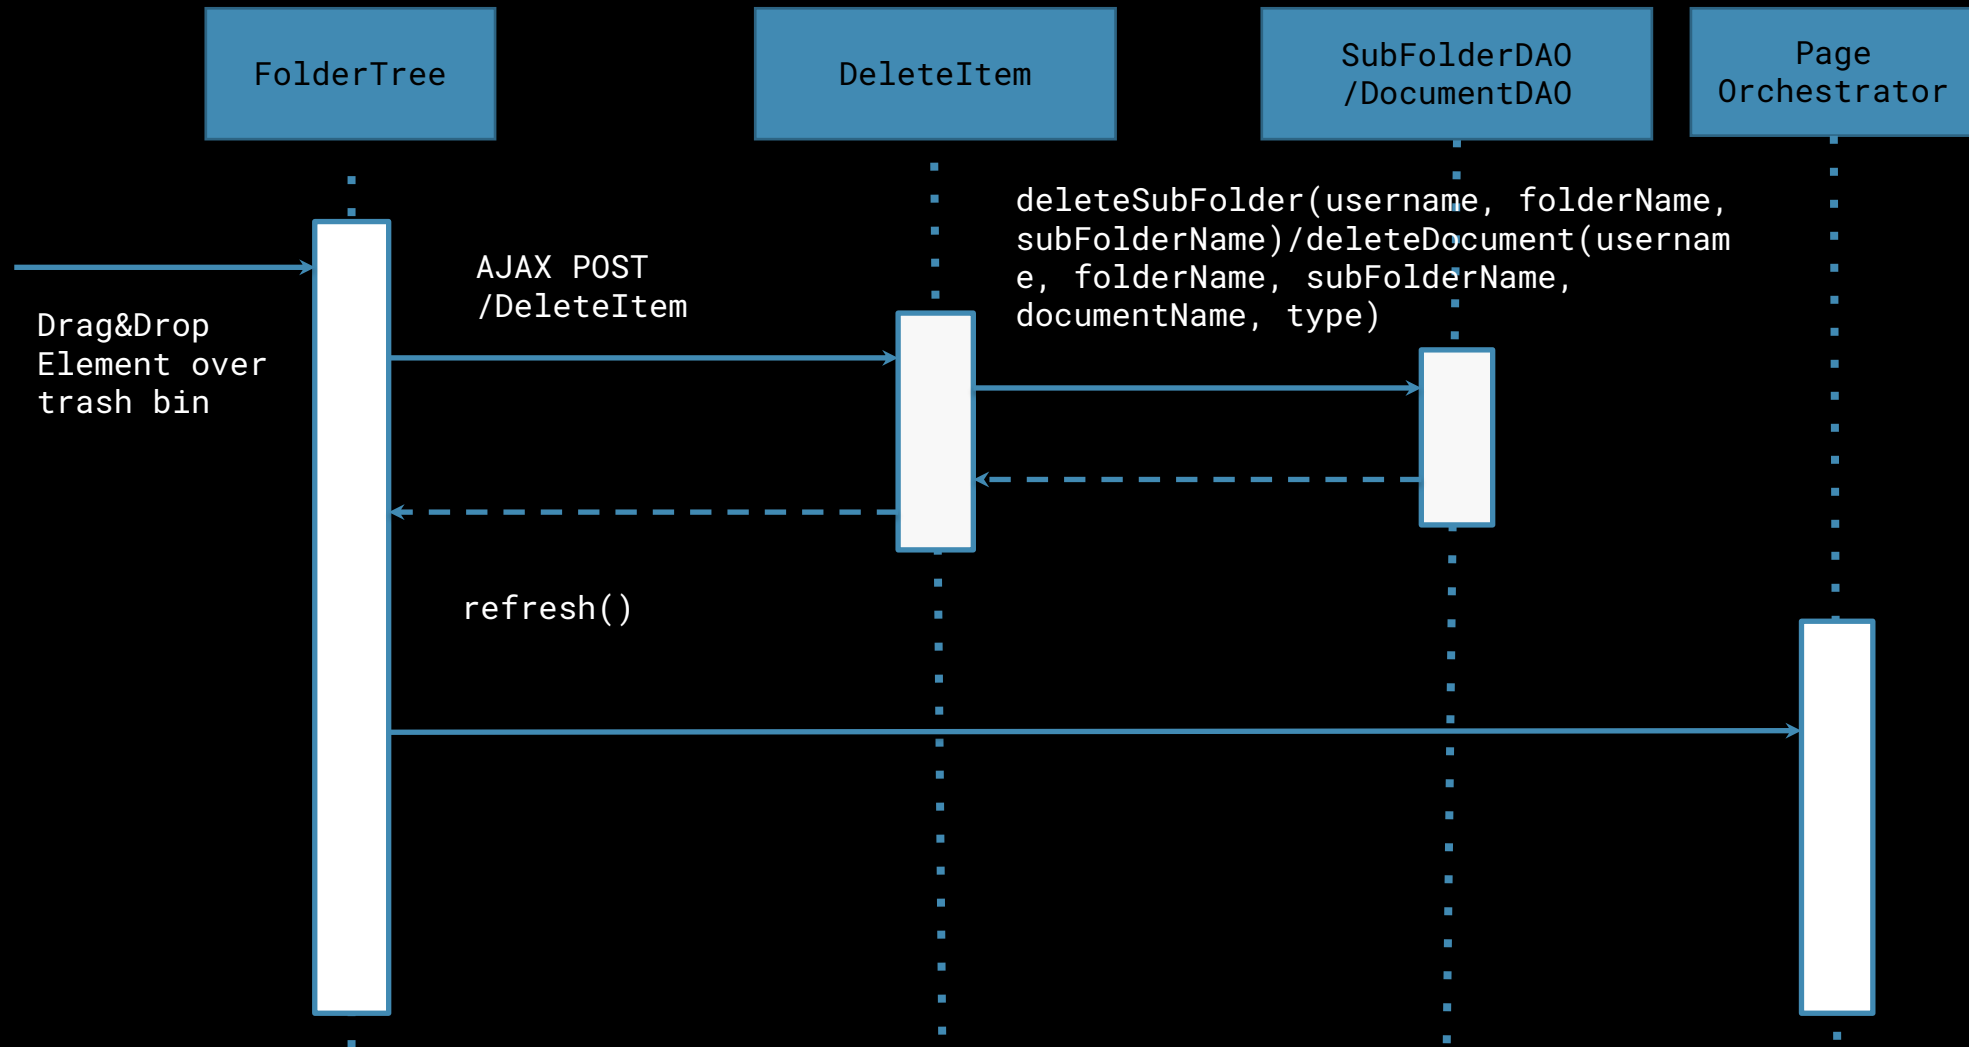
FolderTree

DeleteItem

SubFolderDAO /DocumentDAO

Page Orchestrator

Drag&Drop Element over trash bin

AJAX POST /DeleteItem

deleteSubFolder(username, folderName, subFolderName)/deleteDocument(username, folderName, subFolderName, documentName, type)

refresh()